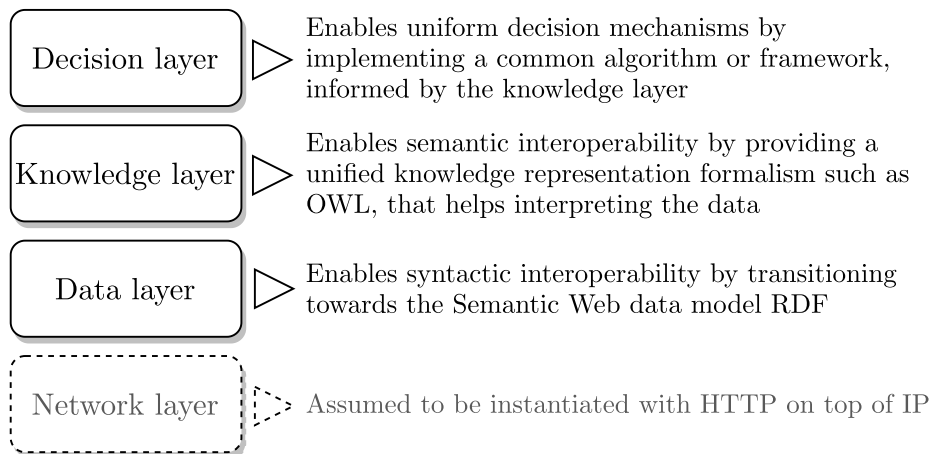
Decision layer

Enables uniform decision mechanisms by implementing a common algorithm or framework, informed by the knowledge layer

Knowledge layer

Enables semantic interoperability by providing a unified knowledge representation formalism such as OWL, that helps interpreting the data

Data layer

Enables syntactic interoperability by transitioning towards the Semantic Web data model RDF

Network layer

Assumed to be instantiated with HTTP on top of IP